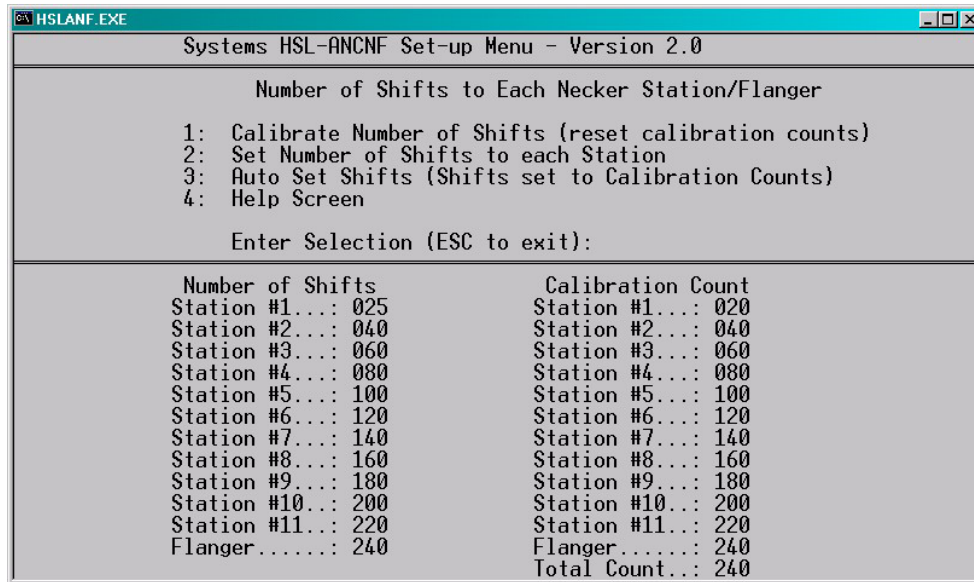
HSLANF.EXE

Systems HSL-ANCNF Set-up Menu - Version 2.0

Number of Shifts to Each Necker Station/Flanger

1: Calibrate Number of Shifts (reset calibration counts)
2: Set Number of Shifts to each Station
3: Auto Set Shifts (Shifts set to Calibration Counts)
4: Help Screen

Enter Selection (ESC to exit):

Number of Shifts
Station #1...: 025
Station #2...: 040
Station #3...: 060
Station #4...: 080
Station #5...: 100
Station #6...: 120
Station #7...: 140
Station #8...: 160
Station #9...: 180
Station #10..: 200
Station #11..: 220
Flanger......: 240

Calibration Count
Station #1...: 020
Station #2...: 040
Station #3...: 060
Station #4...: 080
Station #5...: 100
Station #6...: 120
Station #7...: 140
Station #8...: 160
Station #9...: 180
Station #10..: 200
Station #11..: 220
Flanger......: 240
Total Count..: 240